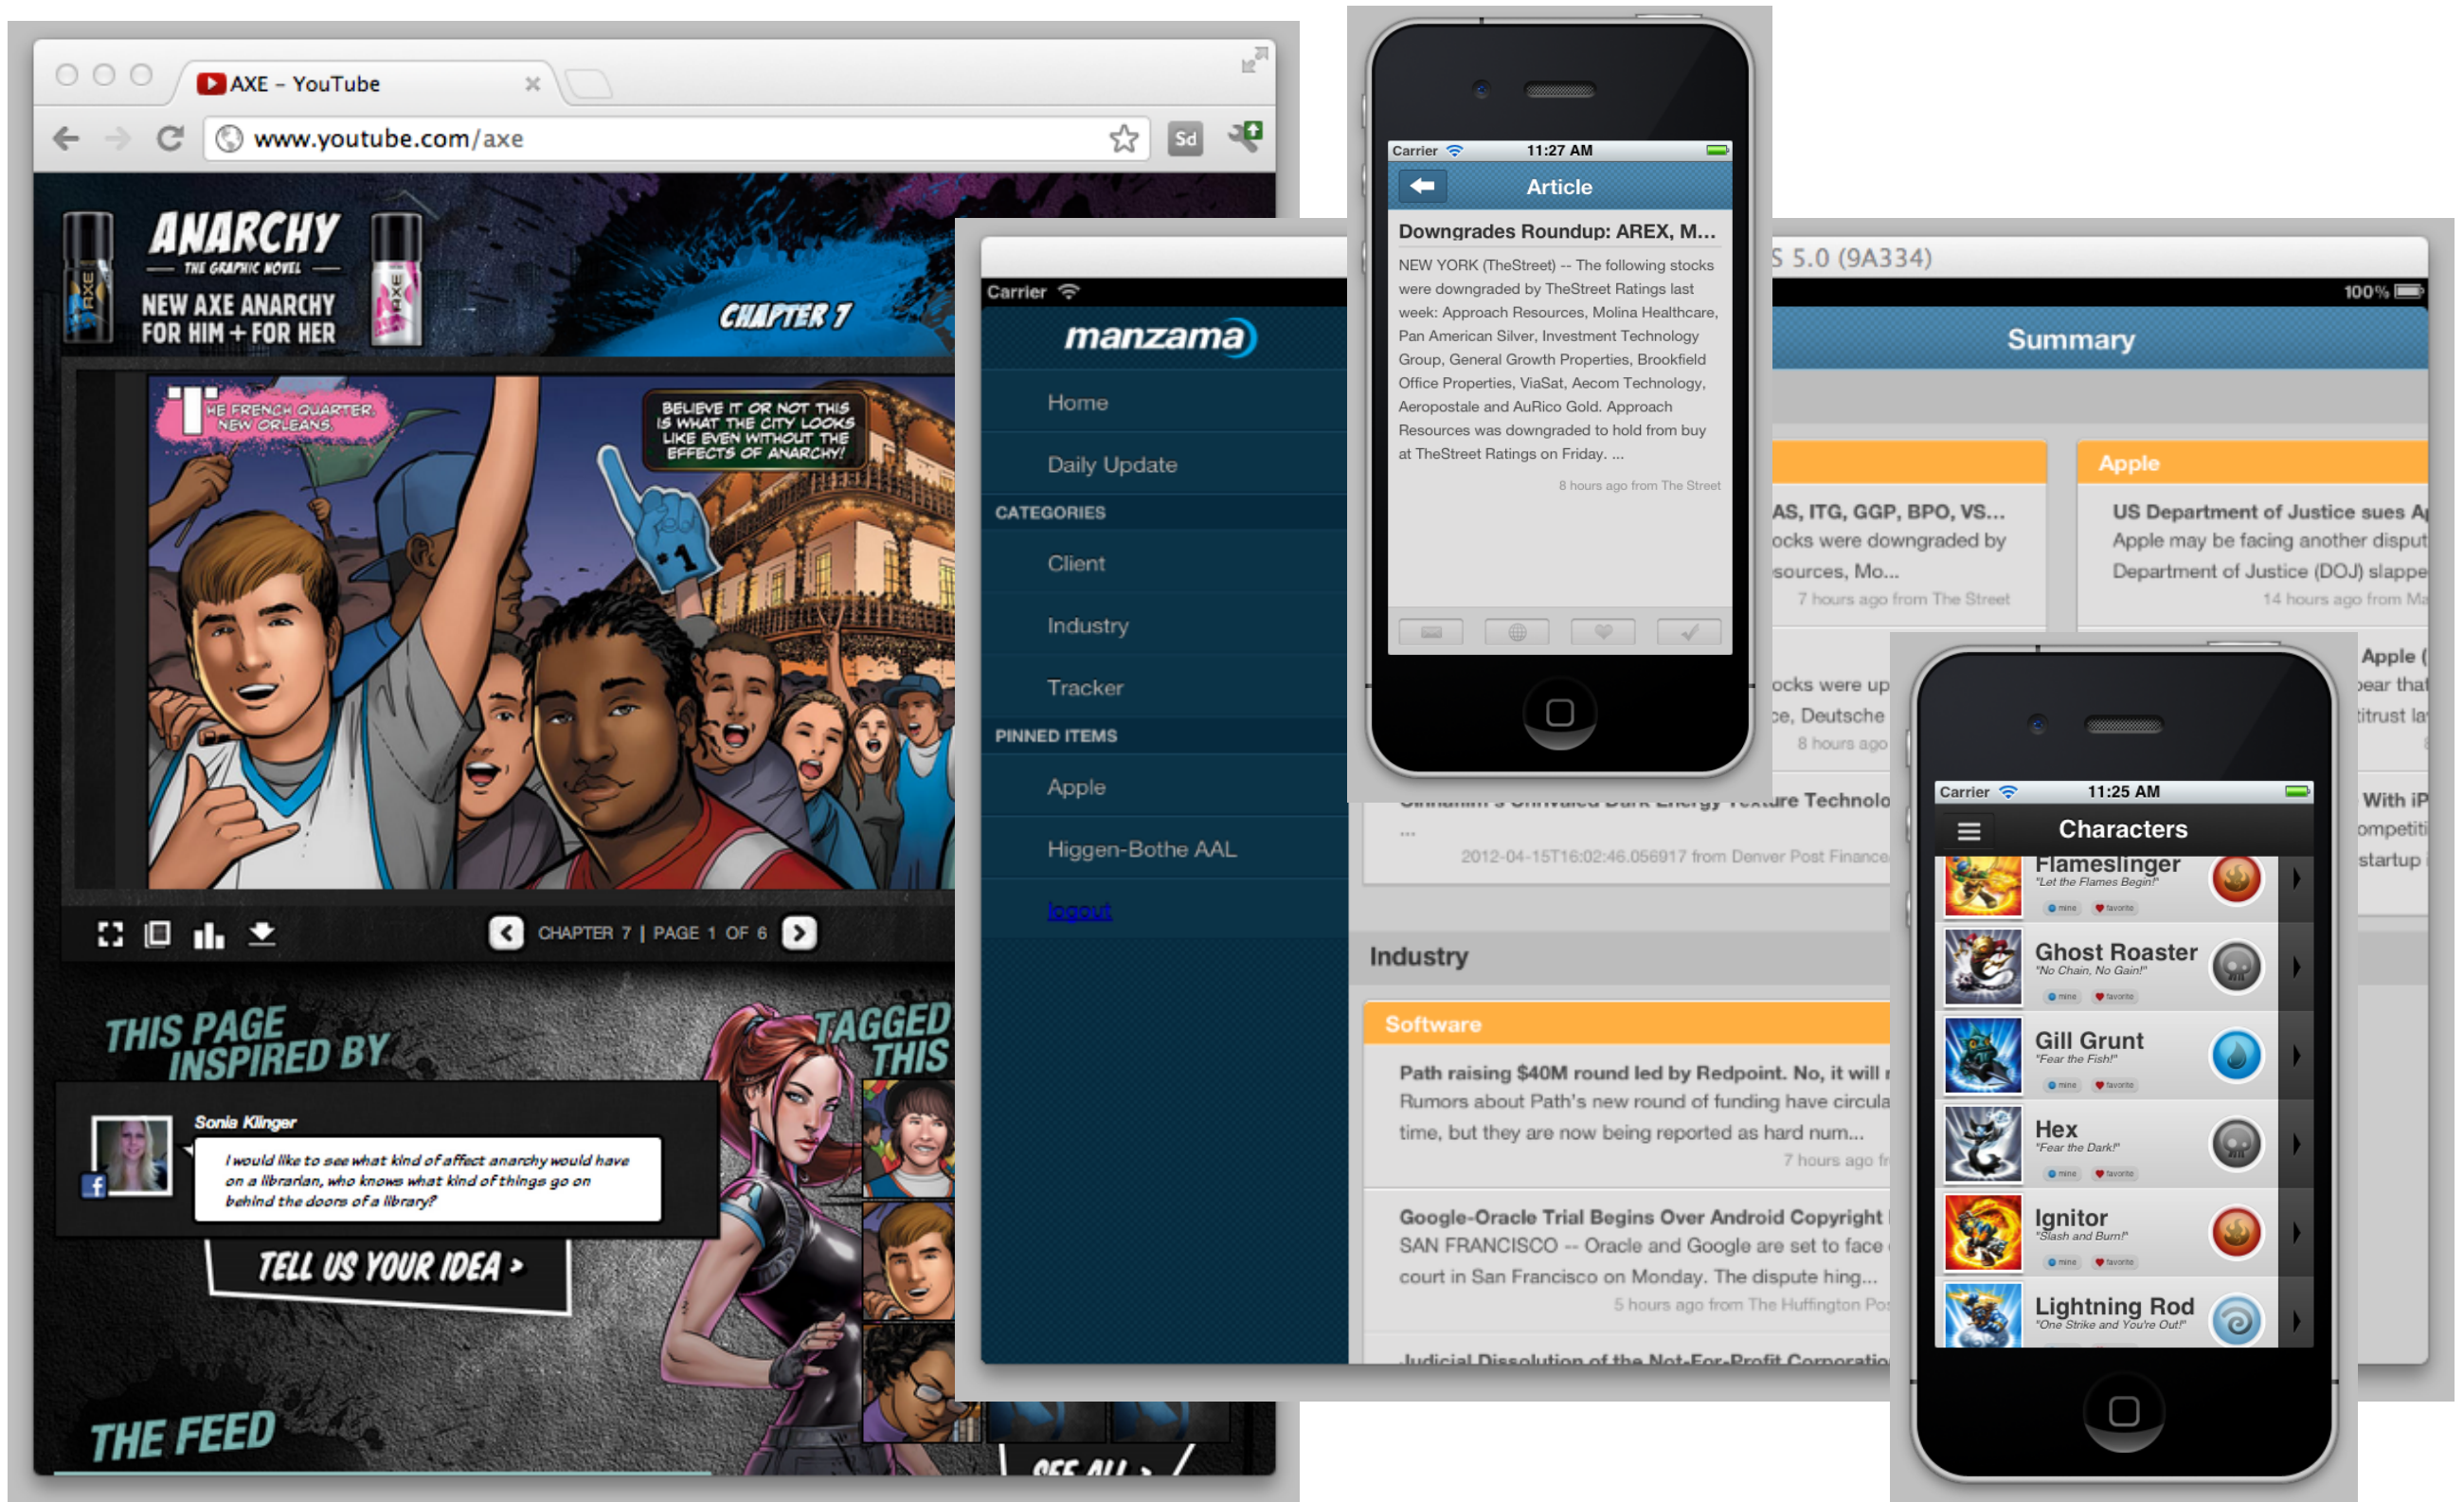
AXE – YouTube

www.youtube.com/axe

Sd

AXE

ANARCHY
THE GRAPHIC NOVEL
NEW AXE ANARCHY FOR HIM + FOR HER

AXE

CHAPTER 7

THE FRENCH QUARTER. NEW ORLEANS.

BELIEVE IT OR NOT THIS IS WHAT THE CITY LOOKS LIKE EVEN WITHOUT THE EFFECTS OF ANARCHY!

#1

CHAPTER 7 | PAGE 1 OF 6

THIS PAGE INSPIRED BY

Sonia Klinger

I would like to see what kind of affect anarchy would have on a librarian, who knows what kind of things go on behind the doors of a library?

TELL US YOUR IDEA >

TAGGED THIS

THE FEED

SEE ALL >

Carrier

manzama

Home

Daily Update

CATEGORIES

Client

Industry

Tracker

PINNED ITEMS

Apple

Higgen-Bothe AAL

logout

S 5.0 (9A334)

100%

Summary

AS, ITG, GGP, BPO, VS...
ocks were downgraded by
sources, Mo...
7 hours ago from The Street

Apple

US Department of Justice sues A
Apple may be facing another disput
Department of Justice (DOJ) slappe
14 hours ago from Ma

ocks were up
ce, Deutsche
8 hours ago

Apple (
pear that
titrust la

With iP
ompetiti
startup

Cinnamon's Unrivaled Dark Energy Texture Technolo
...
2012-04-15T16:02:46.056917 from Denver Post Finance

Industry

Software

Path raising $40M round led by Redpoint. No, it will
Rumors about Path's new round of funding have circula
time, but they are now being reported as hard num...
7 hours ago fr

Google-Oracle Trial Begins Over Android Copyright
SAN FRANCISCO -- Oracle and Google are set to face
court in San Francisco on Monday. The dispute hing...
5 hours ago from The Huffington Pos

Judicial Dissolution of the Not-For-Profit Corporatio

Carrier 11:27 AM

Article

Downgrades Roundup: AREX, M...

NEW YORK (TheStreet) -- The following stocks were downgraded by TheStreet Ratings last week: Approach Resources, Molina Healthcare, Pan American Silver, Investment Technology Group, General Growth Properties, Brookfield Office Properties, ViaSat, Aecom Technology, Aeropostale and AuRico Gold. Approach Resources was downgraded to hold from buy at TheStreet Ratings on Friday. ...

8 hours ago from The Street

Carrier 11:25 AM

Characters

Flameslinger
"Let the Flames Begin!"
mine favorite

Ghost Roaster
"No Chain, No Gain!"
mine favorite

Gill Grunt
"Fear the Fish!"
mine favorite

Hex
"Fear the Dark!"
mine favorite

Ignitor
"Slash and Burn!"
mine favorite

Lightning Rod
"One Strike and You're Out!"